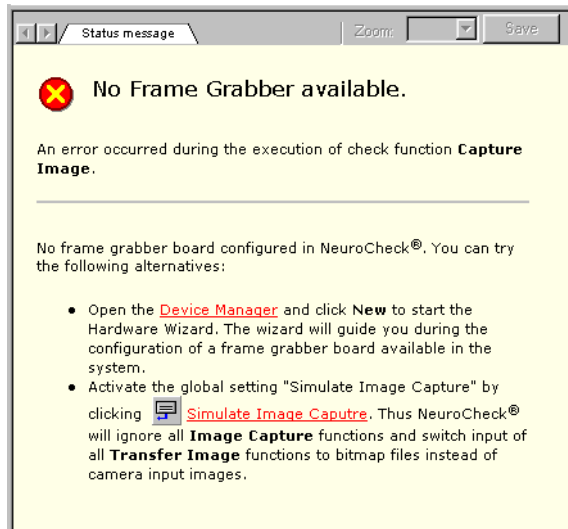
Status message

Zoom:

Save

No Frame Grabber available.

An error occurred during the execution of check function **Capture Image**.

No frame grabber board configured in NeuroCheck®. You can try the following alternatives:

- Open the Device Manager and click **New** to start the Hardware Wizard. The wizard will guide you during the configuration of a frame grabber board available in the system.
- Activate the global setting "Simulate Image Capture" by clicking Simulate Image Caputre. Thus NeuroCheck® will ignore all **Image Capture** functions and switch input of all **Transfer Image** functions to bitmap files instead of camera input images.